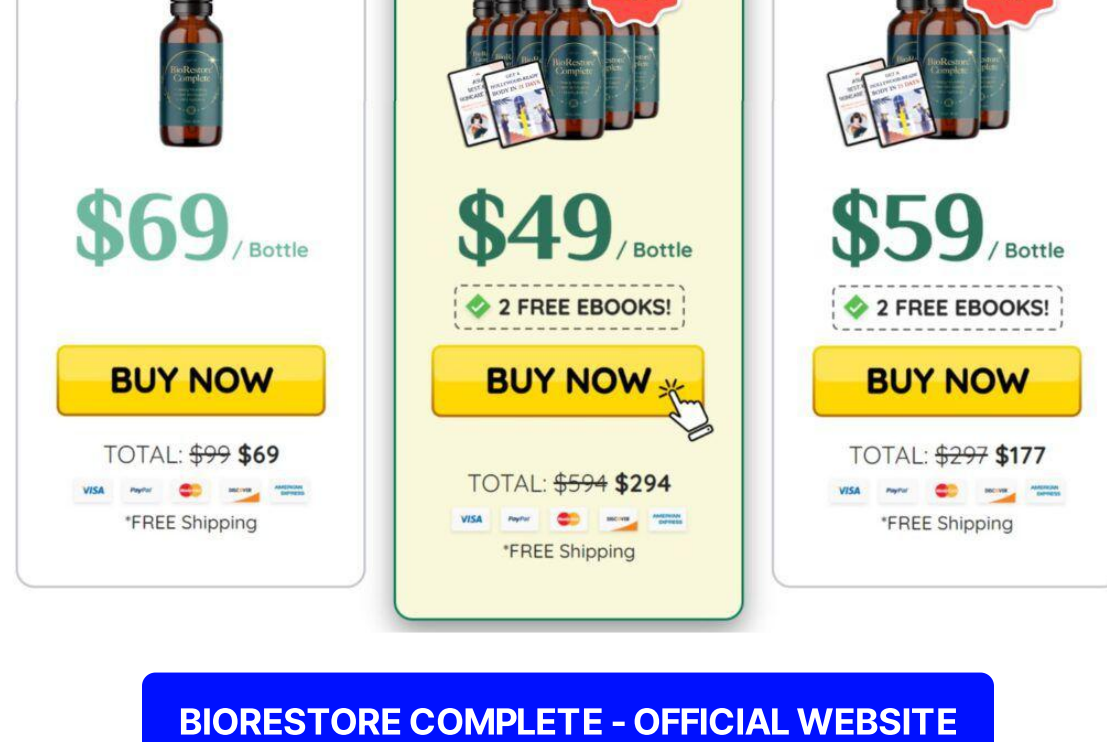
$69 / Bottle

BUY NOW

TOTAL: ~~$99~~ $69

VISA PayPal DISCOVER AMERICAN EXPRESS

*FREE Shipping

$49 / Bottle

2 FREE EBOOKS!

BUY NOW

TOTAL: ~~$594~~ $294

VISA PayPal DISCOVER AMERICAN EXPRESS

*FREE Shipping

$59 / Bottle

2 FREE EBOOKS!

BUY NOW

TOTAL: ~~$297~~ $177

VISA PayPal DISCOVER AMERICAN EXPRESS

*FREE Shipping

BIORESTORE COMPLETE - OFFICIAL WEBSITE